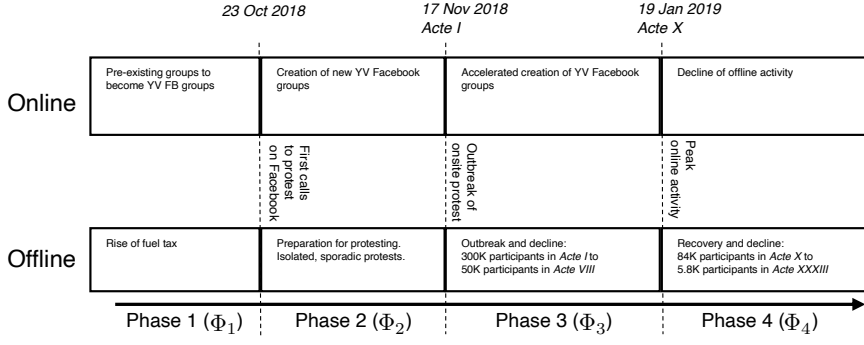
23 Oct 2018

17 Nov 2018
Acte I

19 Jan 2019
Acte X

Online

Pre-existing groups to become YV FB groups

Creation of new YV Facebook groups

Accelerated creation of YV Facebook groups

Decline of offline activity

First calls to protest on Facebook

Outbreak of onsite protest

Peak online activity

Offline

Rise of fuel tax

Preparation for protesting. Isolated, sporadic protests.

Outbreak and decline: 300K participants in Acte I to 50K participants in Acte VIII

Recovery and decline: 84K participants in Acte X to 5.8K participants in Acte XXXIII

Phase 1 ($\Phi_1$)

Phase 2 ($\Phi_2$)

Phase 3 ($\Phi_3$)

Phase 4 ($\Phi_4$)